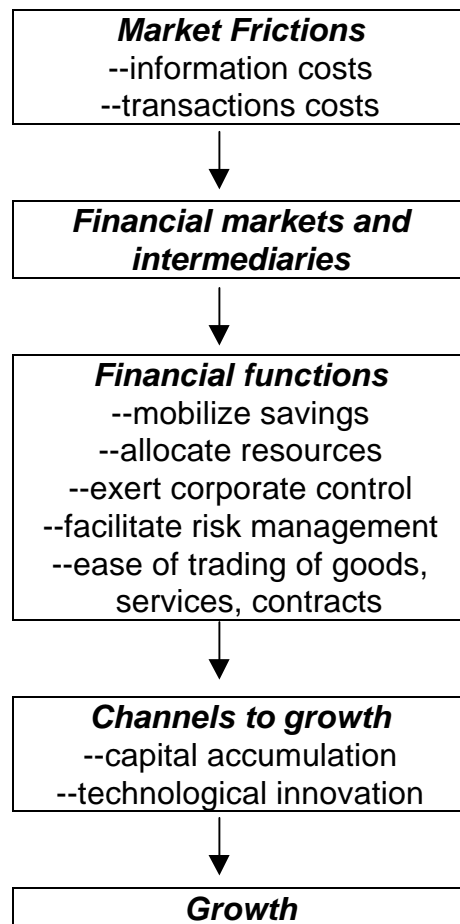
Market Frictions
--information costs
--transactions costs

Financial markets and intermediaries

Financial functions
--mobilize savings
--allocate resources
--exert corporate control
--facilitate risk management
--ease of trading of goods, services, contracts

Channels to growth
--capital accumulation
--technological innovation

Growth